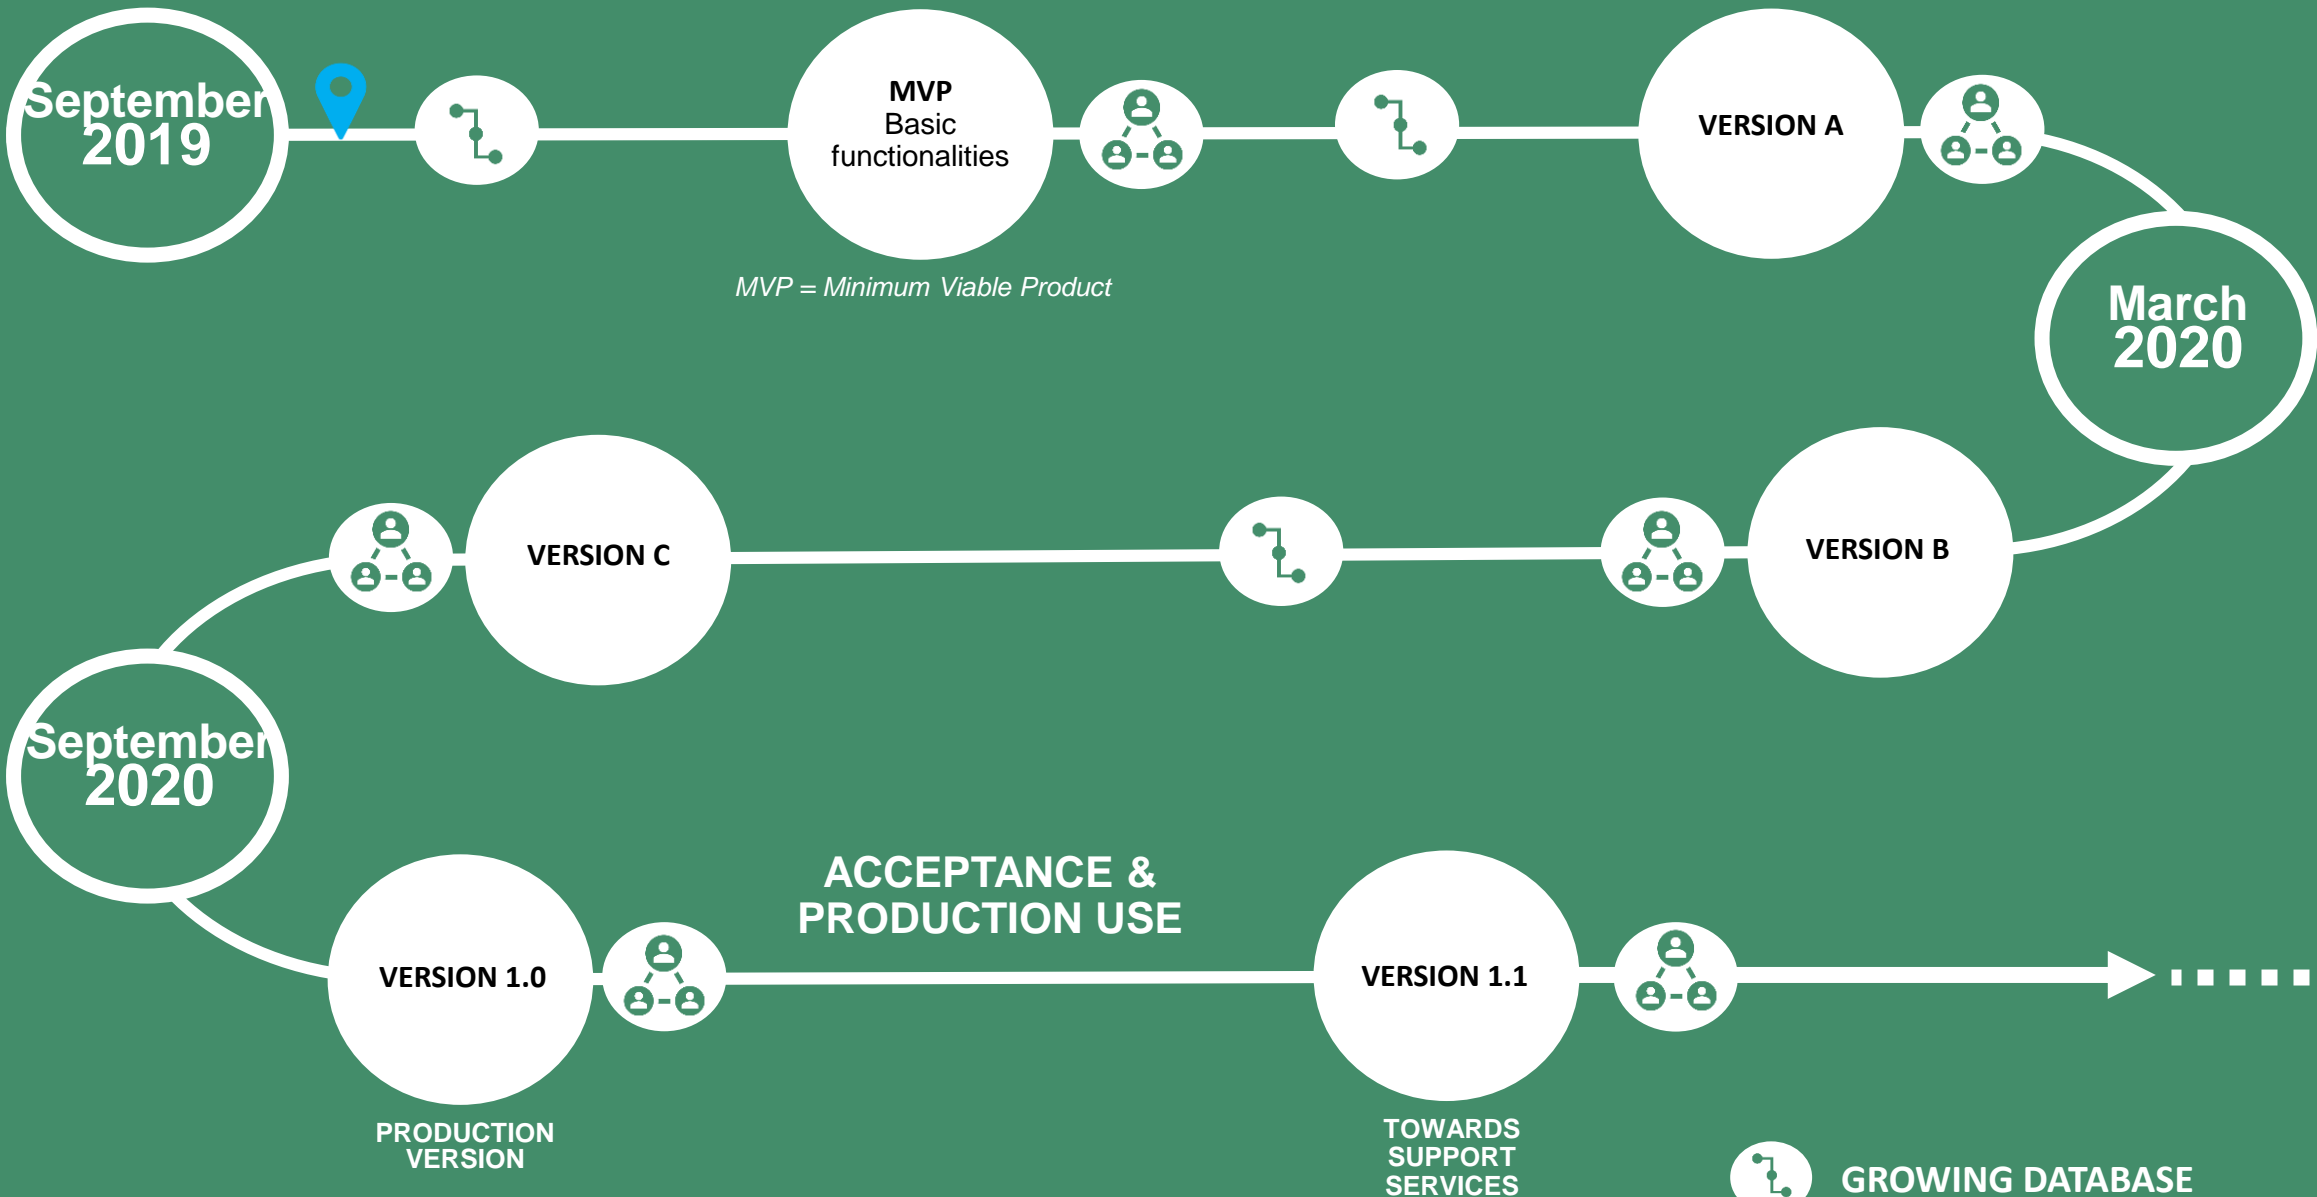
September 2019

MVP
Basic functionalities

MVP = Minimum Viable Product

VERSION A

March 2020

VERSION C

VERSION B

September 2020

ACCEPTANCE & PRODUCTION USE

VERSION 1.0

VERSION 1.1

PRODUCTION VERSION

TOWARDS SUPPORT SERVICES

GROWING DATABASE